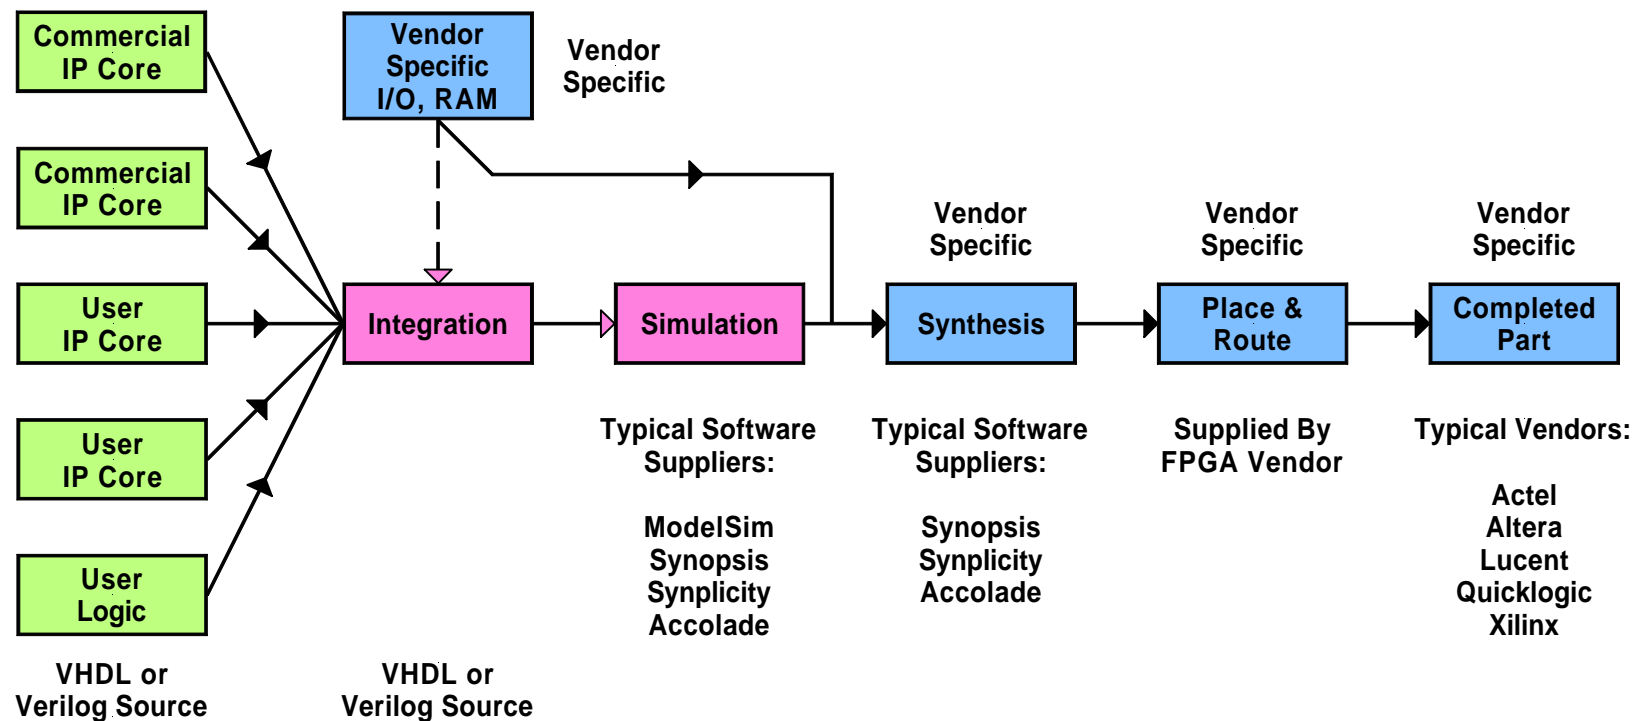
Commercial IP Core

Commercial IP Core

User IP Core

User IP Core

User Logic

VHDL or Verilog Source

Vendor Specific I/O, RAM

Vendor Specific

Integration

VHDL or Verilog Source

Simulation

Typical Software Suppliers:

ModelSim
Synopsis
Synplicity
Accolade

Vendor Specific

Synthesis

Typical Software Suppliers:

Synopsis
Synplicity
Accolade

Vendor Specific

Place & Route

Supplied By FPGA Vendor

Vendor Specific

Completed Part

Typical Vendors:

Actel
Altera
Lucent
Quicklogic
Xilinx